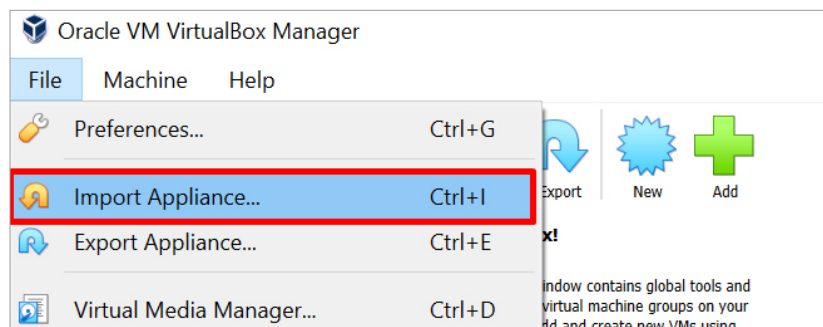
Oracle VM VirtualBox Manager

File Machine Help

Preferences... Ctrl+G

Import Appliance... Ctrl+I

Export Appliance... Ctrl+E

Virtual Media Manager... Ctrl+D

Export New Add

x!

indow contains global tools and virtual machine groups on your dd and create new VMs using